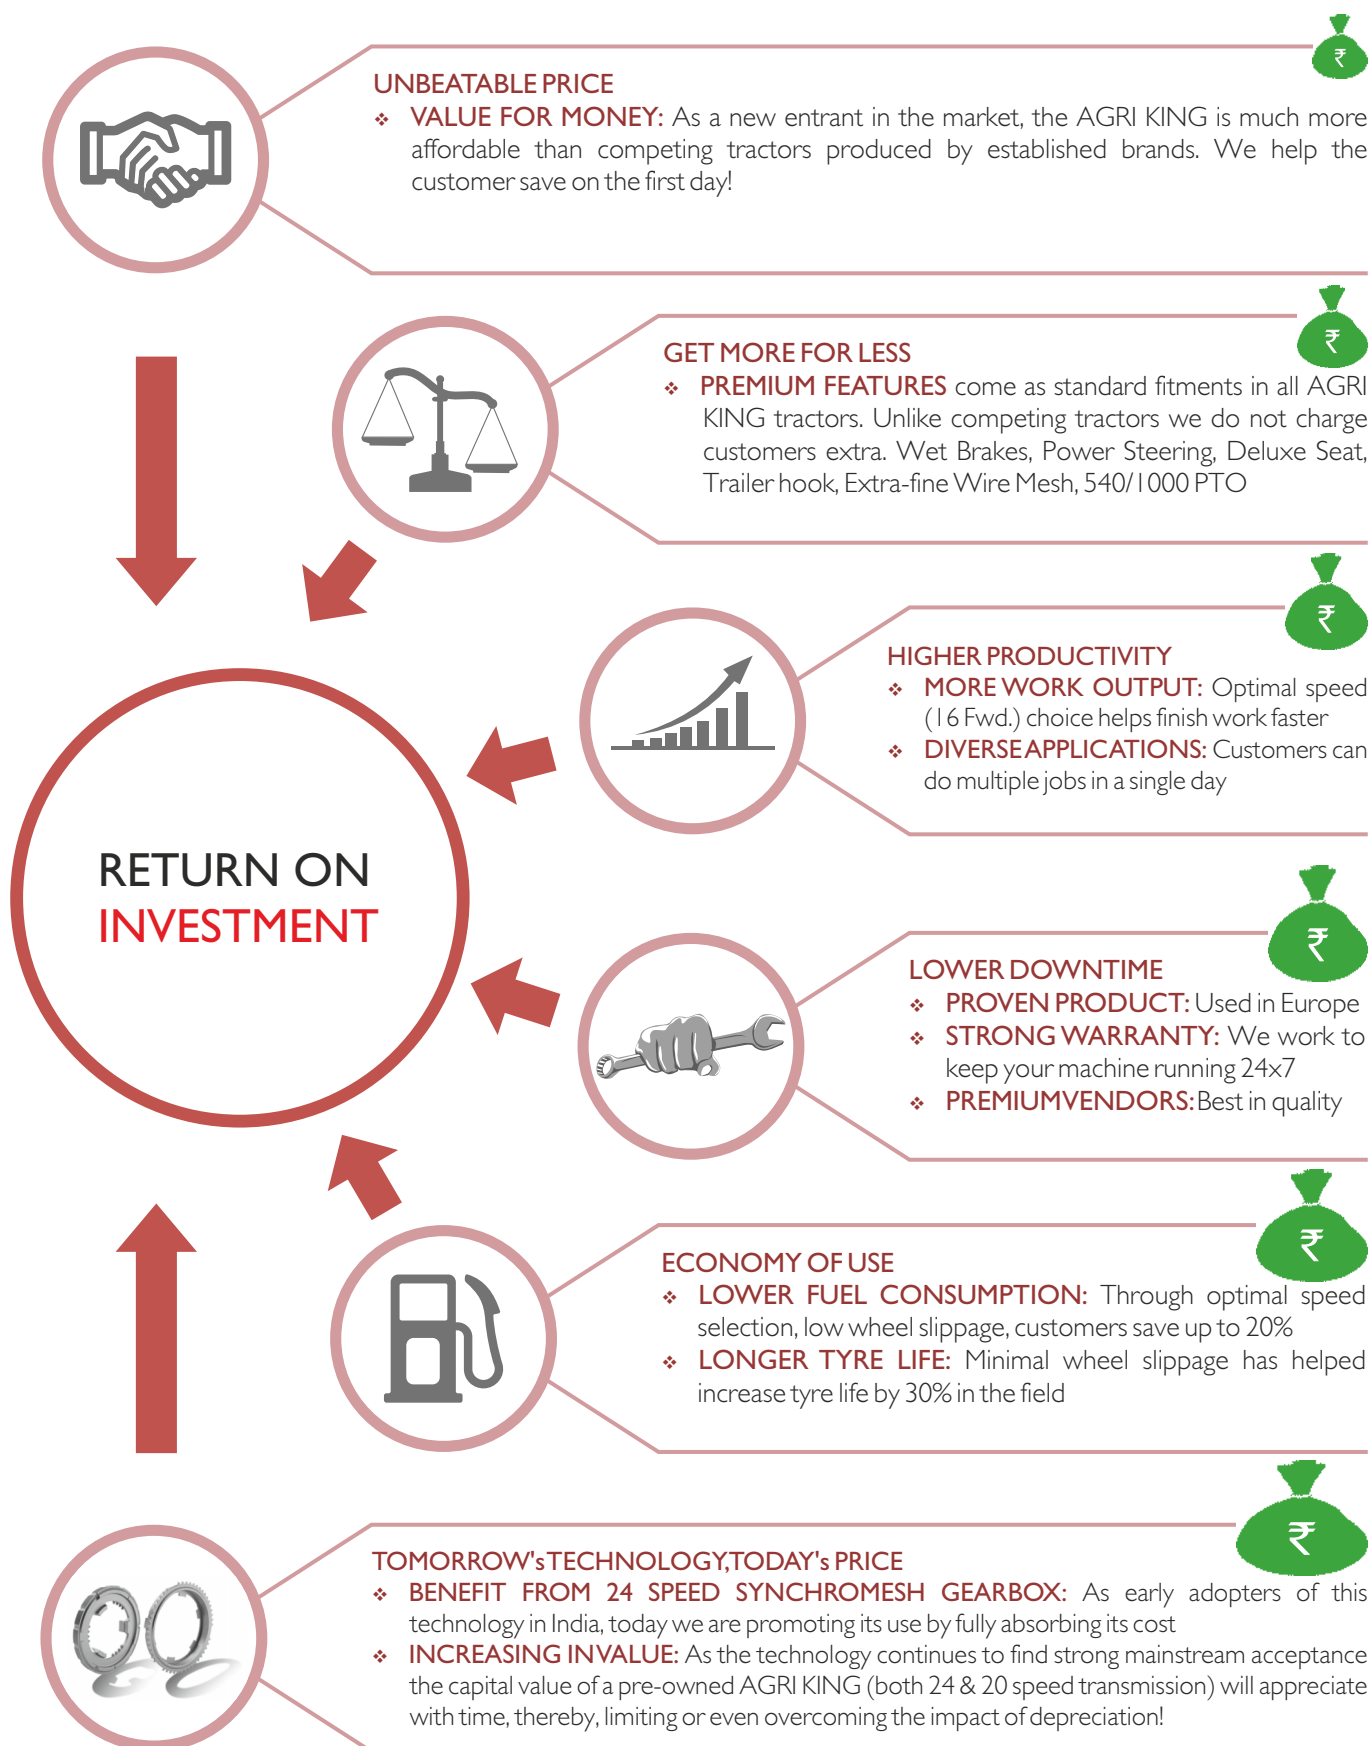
UNBEATABLE PRICE

❖ VALUE FOR MONEY: As a new entrant in the market, the AGRI KING is much more affordable than competing tractors produced by established brands. We help the customer save on the first day!

GET MORE FOR LESS

❖ PREMIUM FEATURES come as standard fitments in all AGRI KING tractors. Unlike competing tractors we do not charge customers extra. Wet Brakes, Power Steering, Deluxe Seat, Trailer hook, Extra-fine Wire Mesh, 540/1000 PTO

HIGHER PRODUCTIVITY

❖ MORE WORK OUTPUT: Optimal speed (16 Fwd.) choice helps finish work faster

❖ DIVERSE APPLICATIONS: Customers can do multiple jobs in a single day

RETURN ON INVESTMENT

LOWER DOWNTIME

❖ PROVEN PRODUCT: Used in Europe

❖ STRONG WARRANTY: We work to keep your machine running 24x7

❖ PREMIUMVENDORS: Best in quality

ECONOMY OF USE

❖ LOWER FUEL CONSUMPTION: Through optimal speed selection, low wheel slippage, customers save up to 20%

❖ LONGER TYRE LIFE: Minimal wheel slippage has helped increase tyre life by 30% in the field

TOMORROW's TECHNOLOGY, TODAY's PRICE

❖ BENEFIT FROM 24 SPEED SYNCHROMESH GEARBOX: As early adopters of this technology in India, today we are promoting its use by fully absorbing its cost

❖ INCREASING INVALUE: As the technology continues to find strong mainstream acceptance the capital value of a pre-owned AGRI KING (both 24 & 20 speed transmission) will appreciate with time, thereby, limiting or even overcoming the impact of depreciation!

₹ ₹ ₹ ₹ ₹ ₹